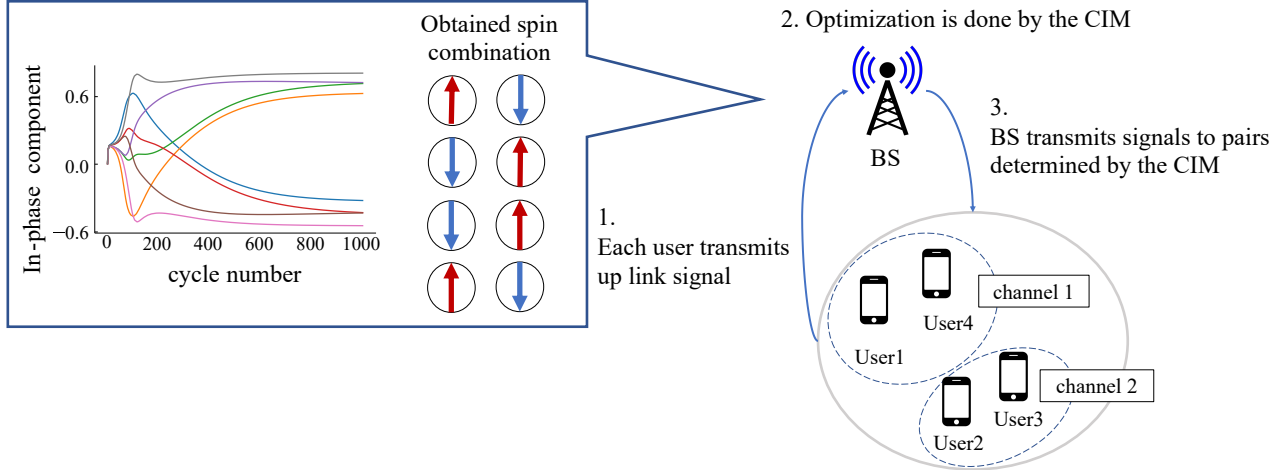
In-phase component

0.6

0.0

−0.6

0 200 400 600 800 1000

cycle number

Obtained spin combination

2. Optimization is done by the CIM

BS

3. BS transmits signals to pairs determined by the CIM

1. Each user transmits up link signal

channel 1

User4

User1

channel 2

User3

User2